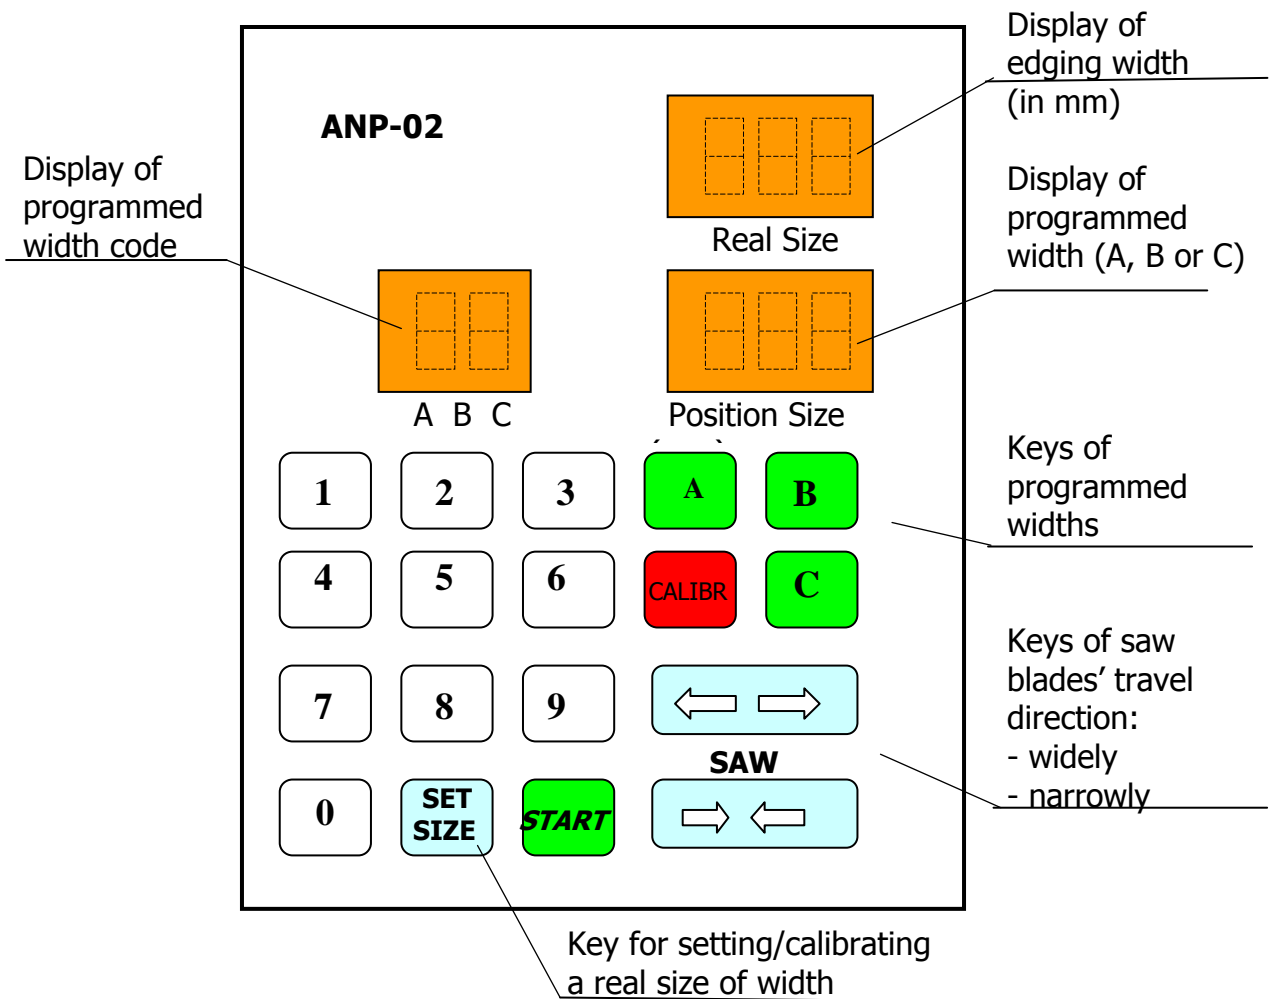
Display of edging width (in mm)

ANP-02

Display of programmed width code

Real Size

Display of programmed width (A, B or C)

A B C

Position Size

Keys of programmed widths

1
2
3
A
B
4
5
6
CALIBR
C
7
8
9

Keys of saw blades' travel direction:
- widely
- narrowly

SAW

0
SET SIZE
START

Key for setting/calibrating a real size of width